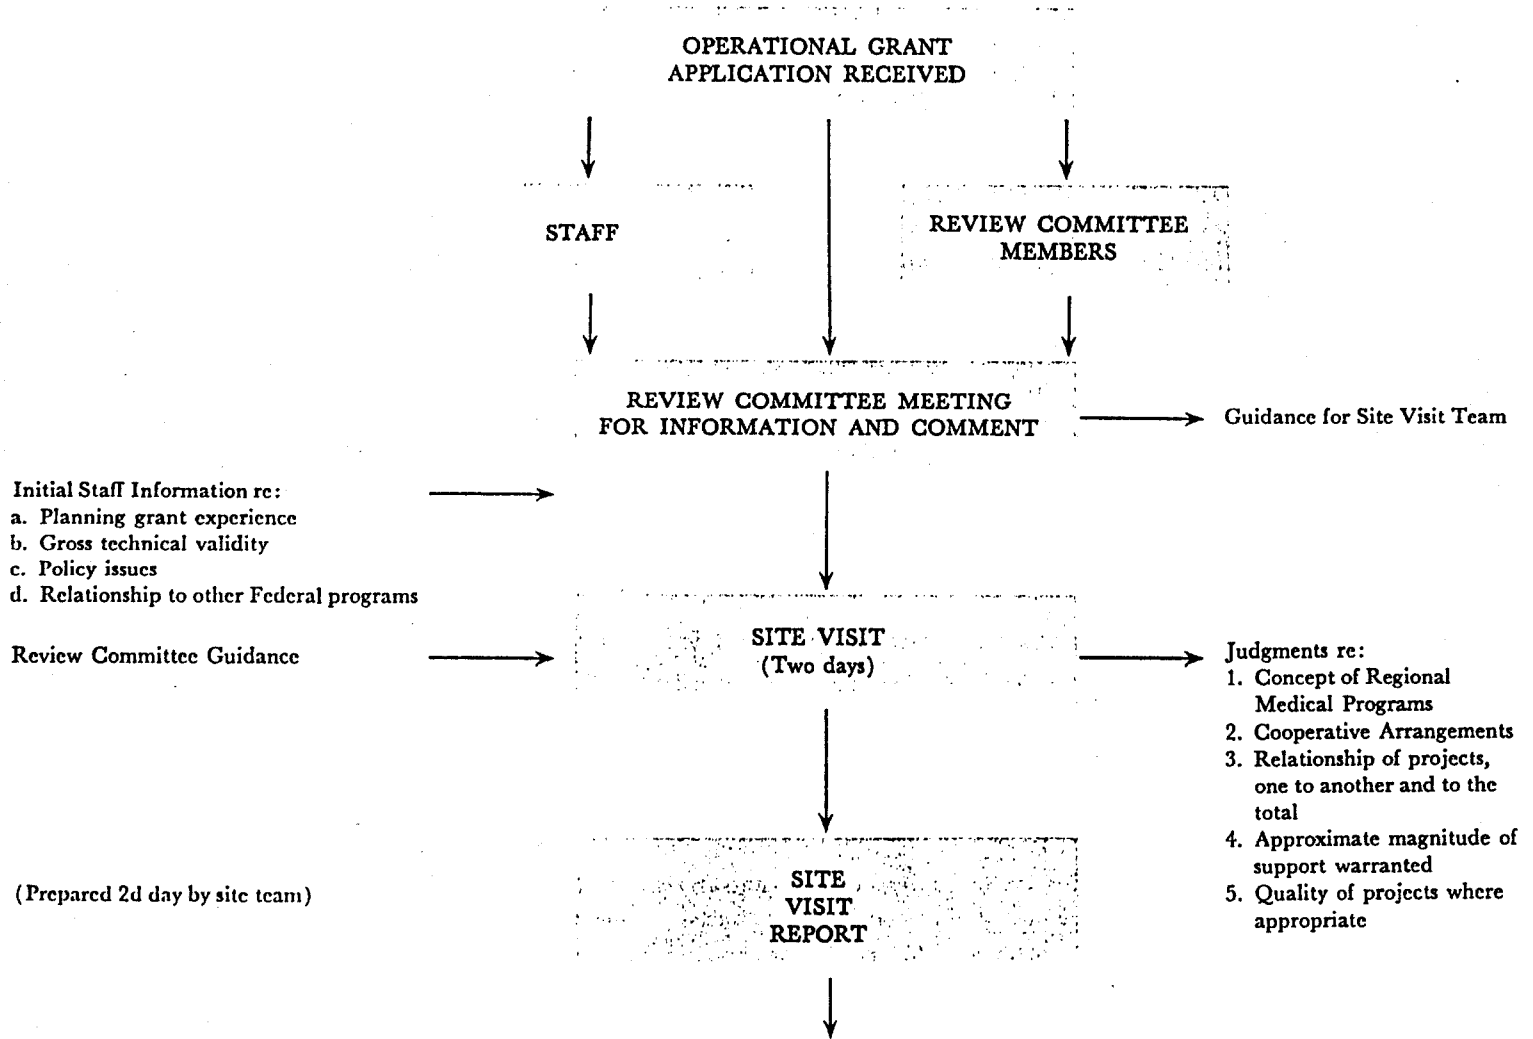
OPERATIONAL GRANT APPLICATION RECEIVED

STAFF

REVIEW COMMITTEE MEMBERS

REVIEW COMMITTEE MEETING FOR INFORMATION AND COMMENT

Guidance for Site Visit Team

Initial Staff Information re:
a. Planning grant experience
b. Gross technical validity
c. Policy issues
d. Relationship to other Federal programs

SITE VISIT
(Two days)

Review Committee Guidance

Judgments re:
1. Concept of Regional Medical Programs
2. Cooperative Arrangements
3. Relationship of projects, one to another and to the total
4. Approximate magnitude of support warranted
5. Quality of projects where appropriate

(Prepared 2d day by site team)

SITE VISIT REPORT